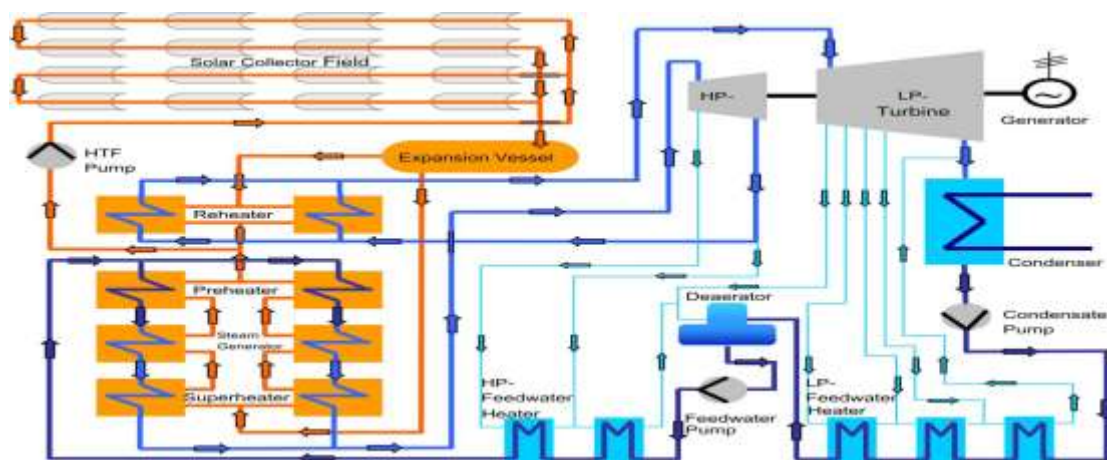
Solar Collector Field

HTF Pump

Expansion Vessel

Reheater

Preheater

Steam Generator

Superheater

HP-

LP-Turbine

Generator

Condenser

Condensate Pump

Deaerator

HP-Feedwater Heater

Feedwater Pump

LP-Feedwater Heater